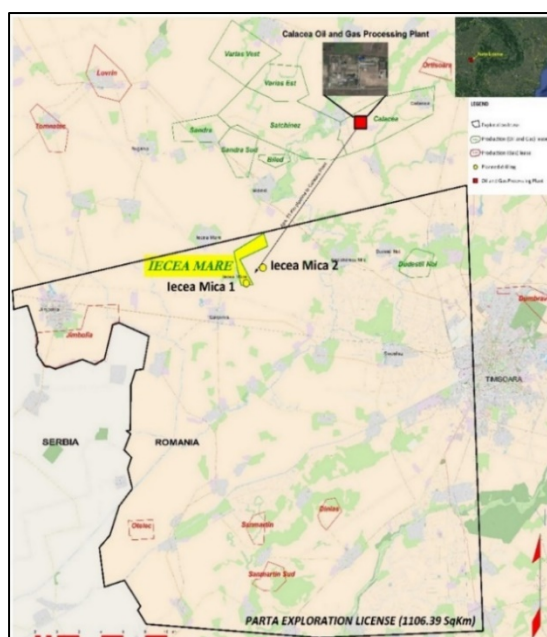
Calacea Oil and Gas Processing Plant

Lovrin
Varias Vest
Varias Est
Satchinez
Sandra
Sandra Sud
Biled
Calacea
Ortisoara
Tomnatic

LEGEND
Exploration licence
Production (Oil and Gas) licence
Production (Gas) licence
Proposed Well
Oil and Gas Processing Plant

IECEA MARE
Iecea Mica 2
Iecea Mica 1
Dudestii Noi
Jimbolia
SERBIA
ROMANIA
TIMISOARA
Otelec
Sanmartin
Sanmartin Sud
Dinias
PARTA EXPLORATION LICENSE (1106.39 SqKm)